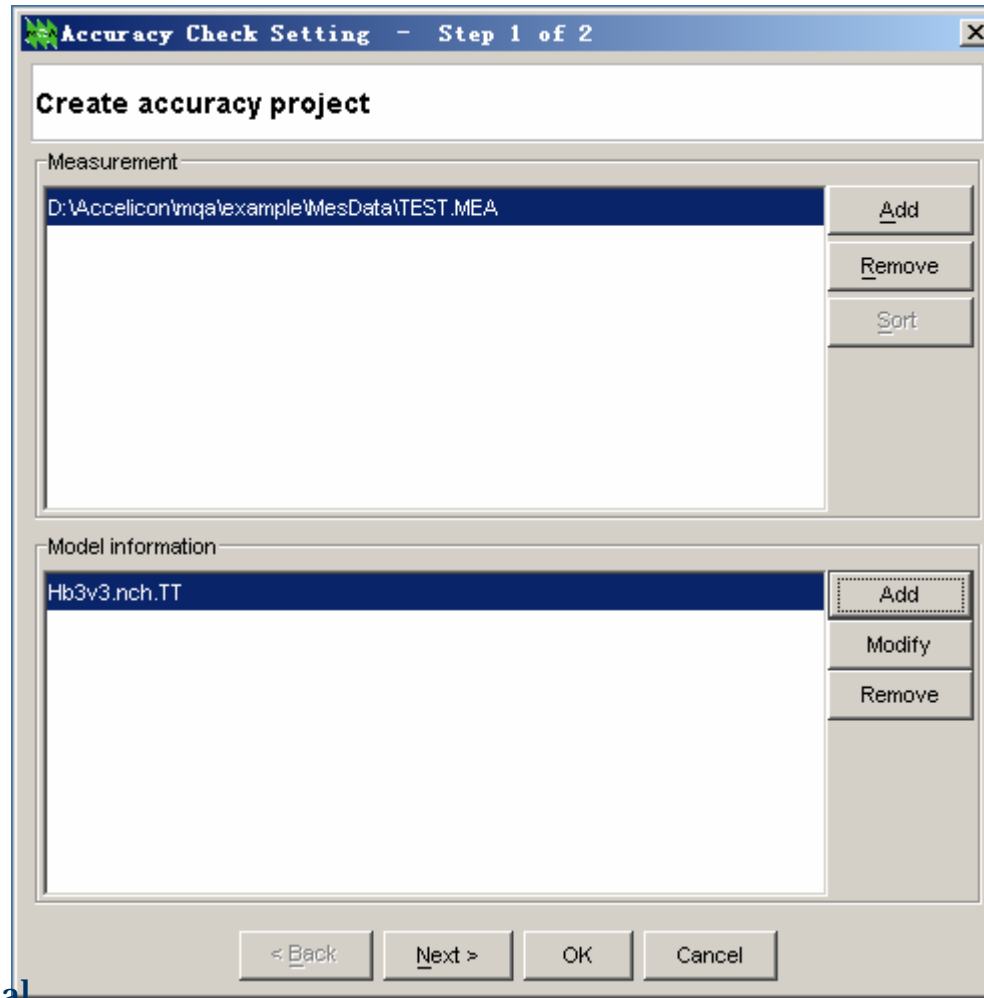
Accuracy Check Setting - Step 1 of 2

Create accuracy project

Measurement

D:\Accelicon\mqa\example\MesData\TEST.MEA

Add

Remove

Sort

Model information

Hb3v3.nch.TT

Add

Modify

Remove

< Back

Next >

OK

Cancel

al